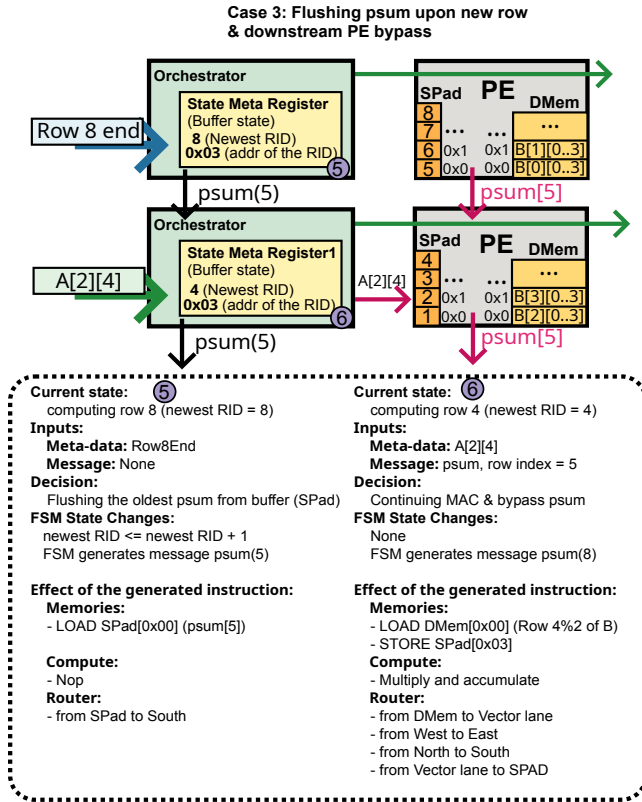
Case 3: Flushing psum upon new row & downstream PE bypass

Orchestrator
State Meta Register
(Buffer state)
8 (Newest RID)
0x03 (addr of the RID)
5

Row 8 end

SPad
PE
DMem
8
7
6
5
...
...
...
0x1
0x1
0x0
0x0
B[1][0..3]
B[0][0..3]

psum(5)
psum[5]

Orchestrator
State Meta Register1
(Buffer state)
4 (Newest RID)
0x03 (addr of the RID)
6

A[2][4]
A[2][4]

SPad
PE
DMem
4
3
2
1
...
...
...
0x1
0x1
0x0
0x0
B[3][0..3]
B[2][0..3]

psum(5)
psum[5]

Current state: 5
computing row 8 (newest RID = 8)
Inputs:
Meta-data: Row8End
Message: None
Decision:
Flushing the oldest psum from buffer (SPad)
FSM State Changes:
newest RID <= newest RID + 1
FSM generates message psum(5)

Effect of the generated instruction:
Memories:
- LOAD SPad[0x00] (psum[5])

Compute:
- Nop
Router:
- from SPad to South

Current state: 6
computing row 4 (newest RID = 4)
Inputs:
Meta-data: A[2][4]
Message: psum, row index = 5
Decision:
Continuing MAC & bypass psum
FSM State Changes:
None
FSM generates message psum(8)

Effect of the generated instruction:
Memories:
- LOAD DMem[0x00] (Row 4%2 of B)
- STORE SPad[0x03]
Compute:
- Multiply and accumulate
Router:
- from DMem to Vector lane
- from West to East
- from North to South
- from Vector lane to SPAD